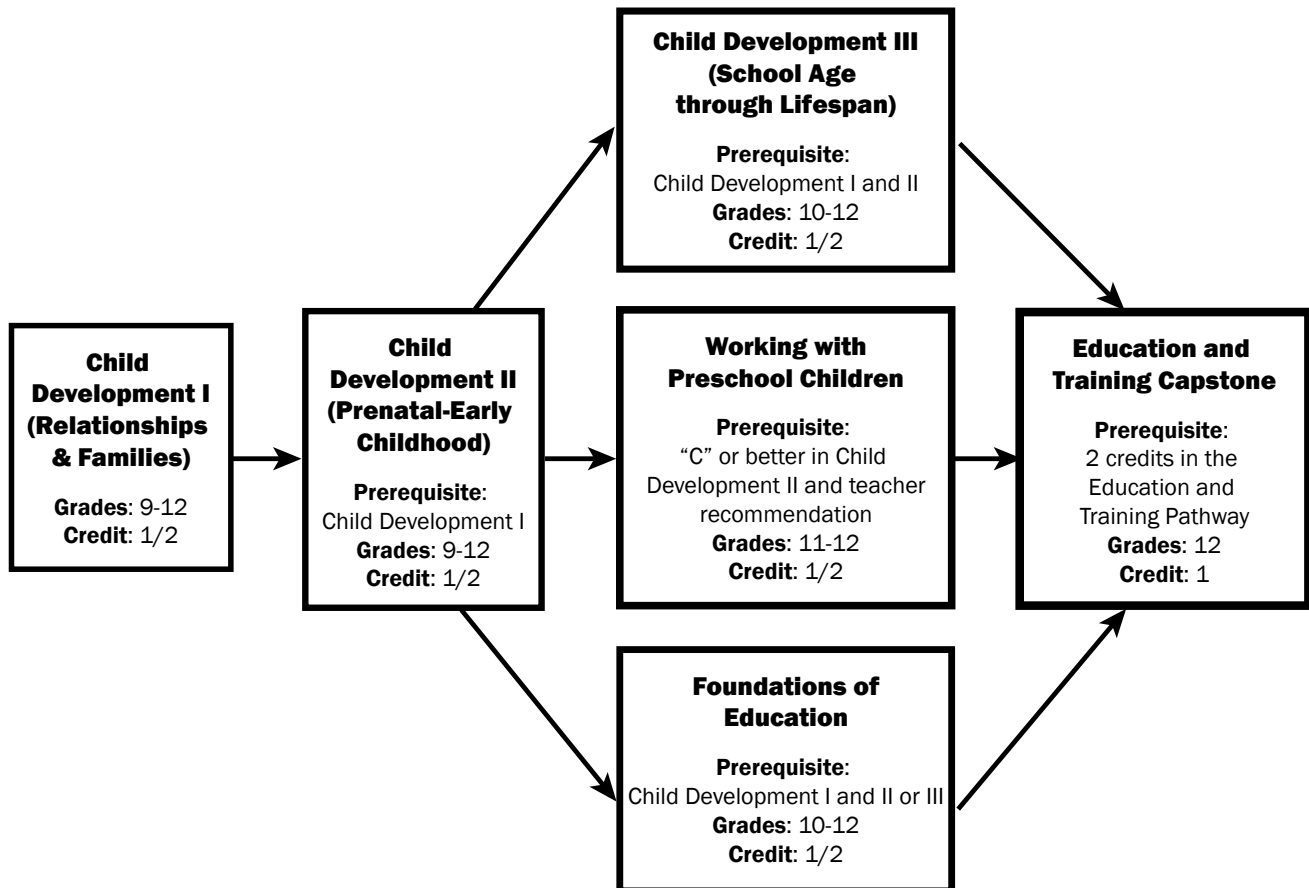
Child Development I (Relationships & Families)

Grades: 9-12
Credit: 1/2

Child Development II (Prenatal-Early Childhood)

Prerequisite: Child Development I
Grades: 9-12
Credit: 1/2

Child Development III (School Age through Lifespan)

Prerequisite: Child Development I and II
Grades: 10-12
Credit: 1/2

Working with Preschool Children

Prerequisite: "C" or better in Child Development II and teacher recommendation
Grades: 11-12
Credit: 1/2

Foundations of Education

Prerequisite: Child Development I and II or III
Grades: 10-12
Credit: 1/2

Education and Training Capstone

Prerequisite: 2 credits in the Education and Training Pathway
Grades: 12
Credit: 1